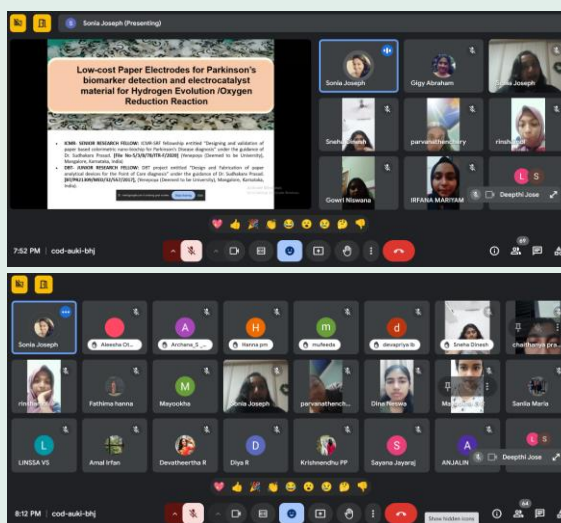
Sonia Joseph (Presenting)

Low-cost Paper Electrodes for Parkinson's biomarker detection and electrocatalyst material for Hydrogen Evolution /Oxygen Reduction Reaction

ICMR- SENIOR RESEARCH FELLOW: ICMR-SRF fellowship entitled "Designing and validation of paper based colorimetric nano-biochip for Parkinson's Disease diagnosis" under the guidance of Dr. Sudheshna Prasad. [File No-5/3/8/70/ITR-F/2020] (Yenepoya (Deemed to be University), Mangalore, Karnataka, India).

DST- JUNIOR RESEARCH FELLOW: DST project entitled "Design and fabrication of paper analytical devices for the Point of Care diagnosis" under the guidance of Dr. Sudheshna Prasad. [ECR/2019/000252/2017] (Yenepoya (Deemed to be University), Mangalore, Karnataka, India).

Sonia Joseph

Gigy Abraham

Sonia Joseph

Sneha Dinesh

parvanathenchery

rinshaakbr

Gowri Niswana

IRFANA MARIYAM

L S

Deepthi Jose

7:52 PM | cod-auki-bhj

69

Sonia Joseph

Aleesha Ol...

Archana_S_...

Hanna pm

muheeda

devapriya.b

Sneha Dinesh

charithanya pra...

rinshaakbr

Fathima hanna

Mayookha

Sonia Joseph

parvanathench...

Dina Niswa

Sanila Maria

LINSSA VS

Amal Irfan

Devatheertha R

Diya R

Krishnendhu PP

Sayana Jayaraj

ANJALIN

Deepthi Jose

8:12 PM | cod-auki-bhj

Show hidden icons

64